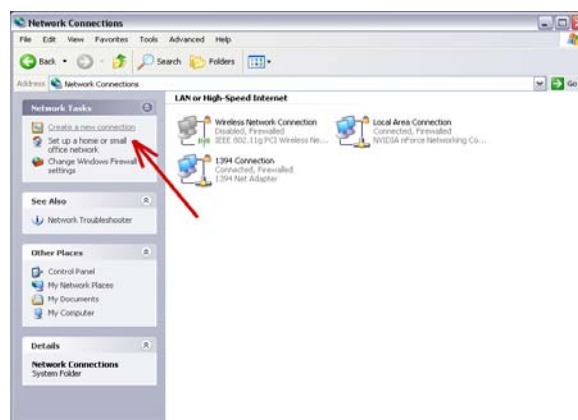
Network Connections

File Edit View Favorites Tools Advanced Help

Back Search Folders

Address Network Connections

Go

Network Tasks

Create a new connection

Set up a home or small office network

Change Windows Firewall settings

See Also

Network Troubleshooter

Other Places

Control Panel

My Network Places

My Documents

My Computer

Details

Network Connections
System Folder

LAN or High-Speed Internet

Wireless Network Connection
Disabled, Firewalled
IEEE 802.11g PCI Wireless Ne...

Local Area Connection
Connected, Firewalled
NVIDIA nForce Networking Co...

1394 Connection
Connected, Firewalled
1394 Net Adapter